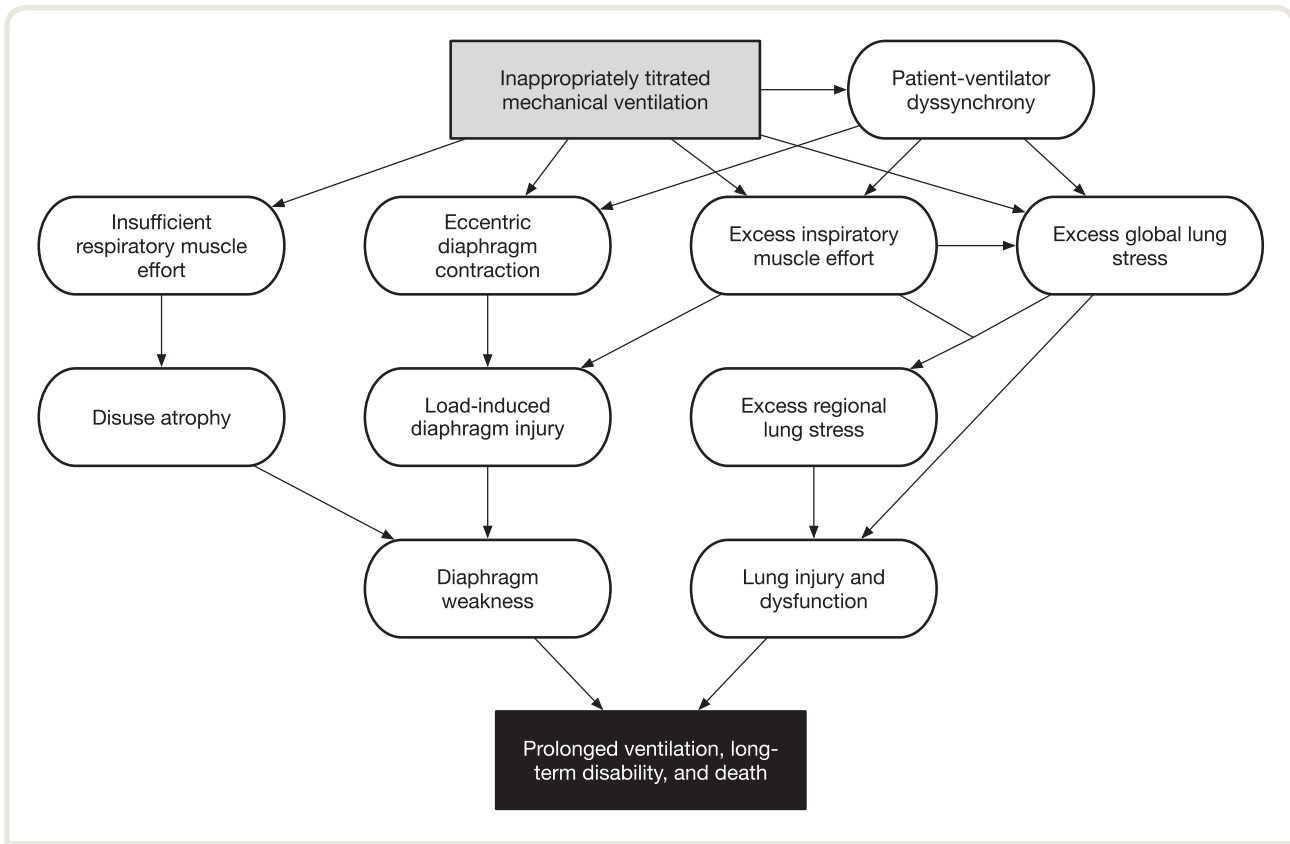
Inappropriately titrated mechanical ventilation

Patient-ventilator dyssynchrony

Insufficient respiratory muscle effort

Eccentric diaphragm contraction

Excess inspiratory muscle effort

Excess global lung stress

Disuse atrophy

Load-induced diaphragm injury

Excess regional lung stress

Diaphragm weakness

Lung injury and dysfunction

Prolonged ventilation, long-term disability, and death